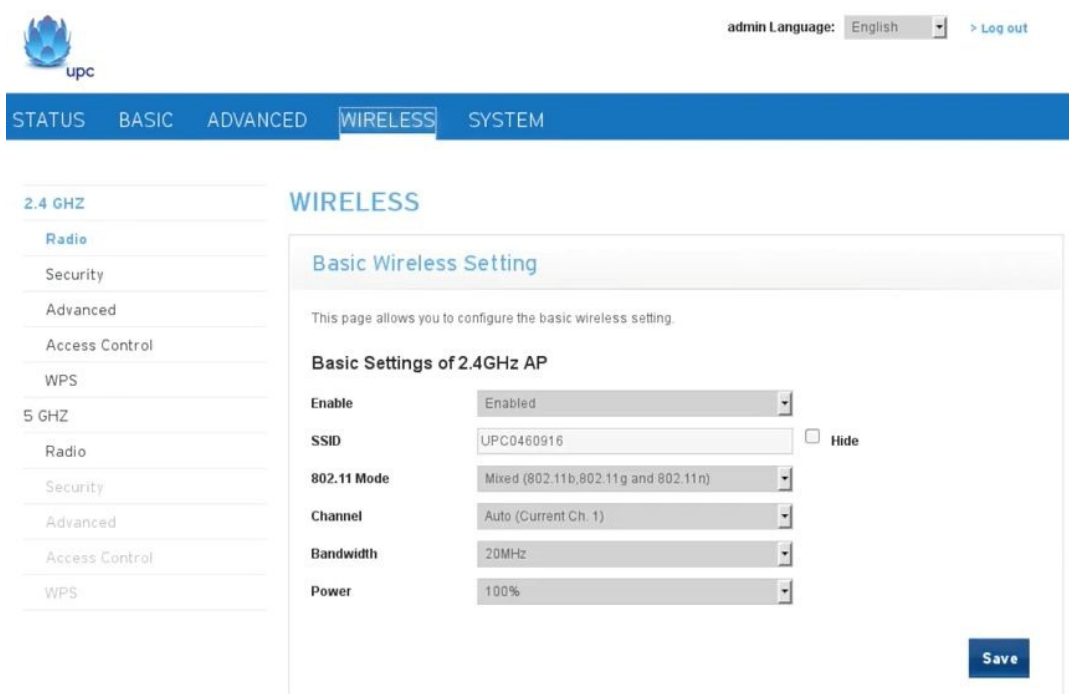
upc

admin Language: English > Log out

STATUS BASIC ADVANCED WIRELESS SYSTEM

2.4 GHZ
Radio
Security
Advanced
Access Control
WPS
5 GHZ
Radio
Security
Advanced
Access Control
WPS

WIRELESS

Basic Wireless Setting

This page allows you to configure the basic wireless setting.

Basic Settings of 2.4GHz AP

| | |
|---|---|
| Enable | Enabled |
| SSID | UPC0460916 ☐ Hide |
| 802.11 Mode | Mixed (802.11b,802.11g and 802.11n) |
| Channel | Auto (Current Ch. 1) |
| Bandwidth | 20MHz |
| Power | 100% |

Save